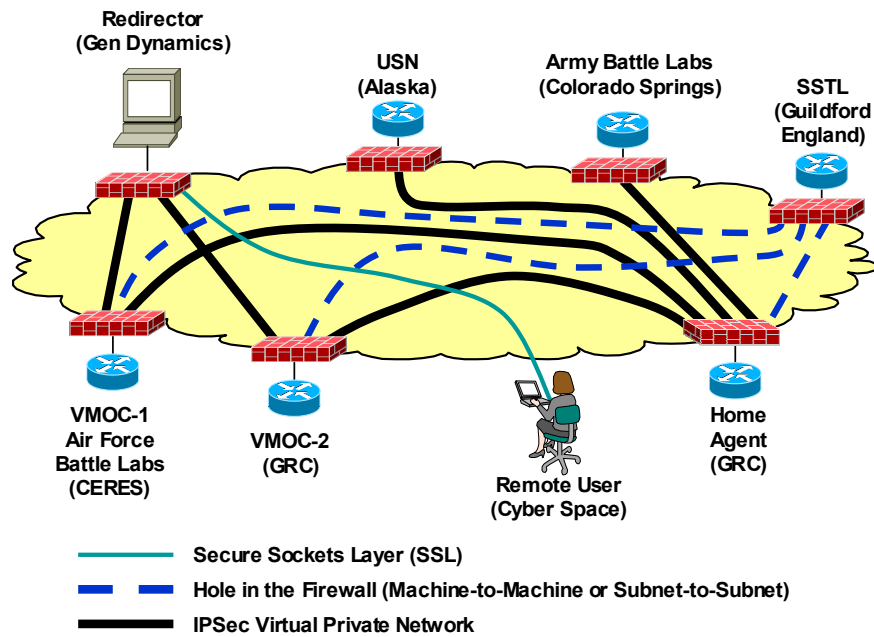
Redirector
(Gen Dynamics)

USN
(Alaska)

Army Battle Labs
(Colorado Springs)

SSTL
(Guildford
England)

VMOC-1
Air Force
Battle Labs
(CERES)

VMOC-2
(GRC)

Remote User
(Cyber Space)

Home
Agent
(GRC)

Secure Sockets Layer (SSL)

Hole in the Firewall (Machine-to-Machine or Subnet-to-Subnet)

IPSec Virtual Private Network